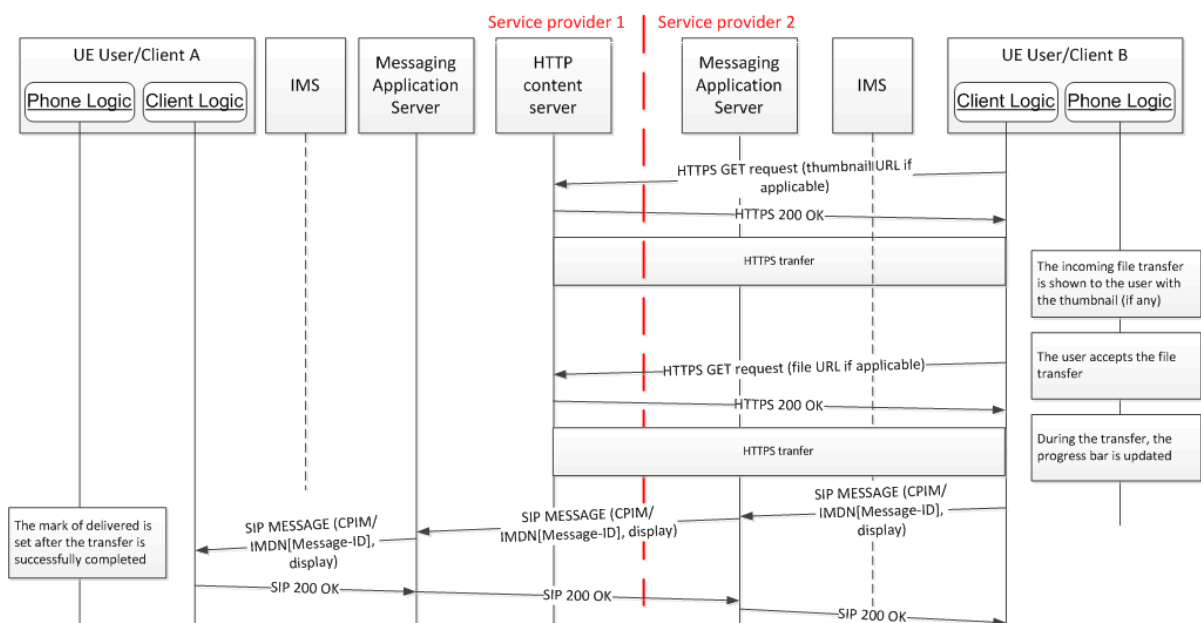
Service provider 1

Service provider 2

UE User/Client A

Phone Logic

Client Logic

IMS

Messaging Application Server

HTTP content server

Messaging Application Server

IMS

UE User/Client B

Client Logic

Phone Logic

HTTPS GET request (thumbnail URL if applicable)

HTTPS 200 OK

HTTPS tranfer

The incoming file transfer is shown to the user with the thumbnail (if any)

The user accepts the file transfer

HTTPS GET request (file URL if applicable)

HTTPS 200 OK

HTTPS tranfer

During the transfer, the progress bar is updated

SIP MESSAGE (CPIM/ IMDN[Message-ID], display)

SIP MESSAGE (CPIM/ IMDN[Message-ID], display)

SIP MESSAGE (CPIM/ IMDN[Message-ID], display)

The mark of delivered is set after the transfer is successfully completed

SIP 200 OK

SIP 200 OK

SIP 200 OK